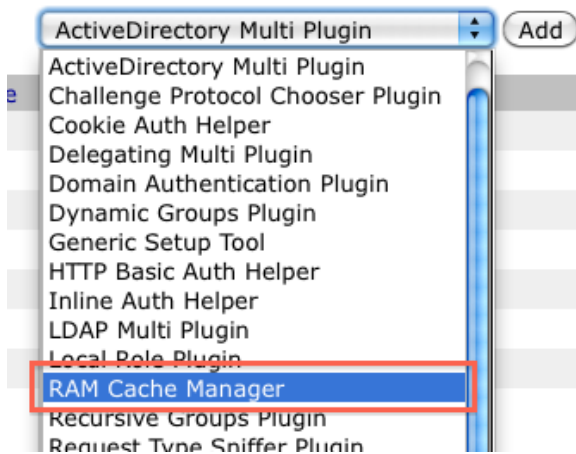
ActiveDirectory Multi Plugin
Add

e

ActiveDirectory Multi Plugin
Challenge Protocol Chooser Plugin
Cookie Auth Helper
Delegating Multi Plugin
Domain Authentication Plugin
Dynamic Groups Plugin
Generic Setup Tool
HTTP Basic Auth Helper
Inline Auth Helper
LDAP Multi Plugin
Local Role Plugin
RAM Cache Manager
Recursive Groups Plugin
Request Type Sniffer Plugin